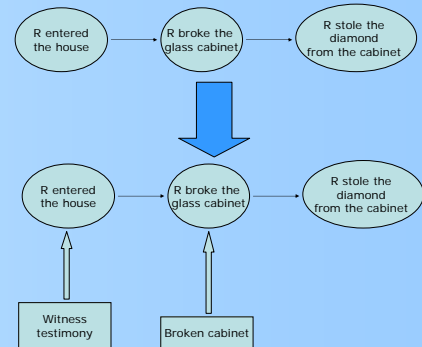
R entered the house

R broke the glass cabinet

R stole the diamond from the cabinet

R entered the house

R broke the glass cabinet

R stole the diamond from the cabinet

Witness testimony

Broken cabinet